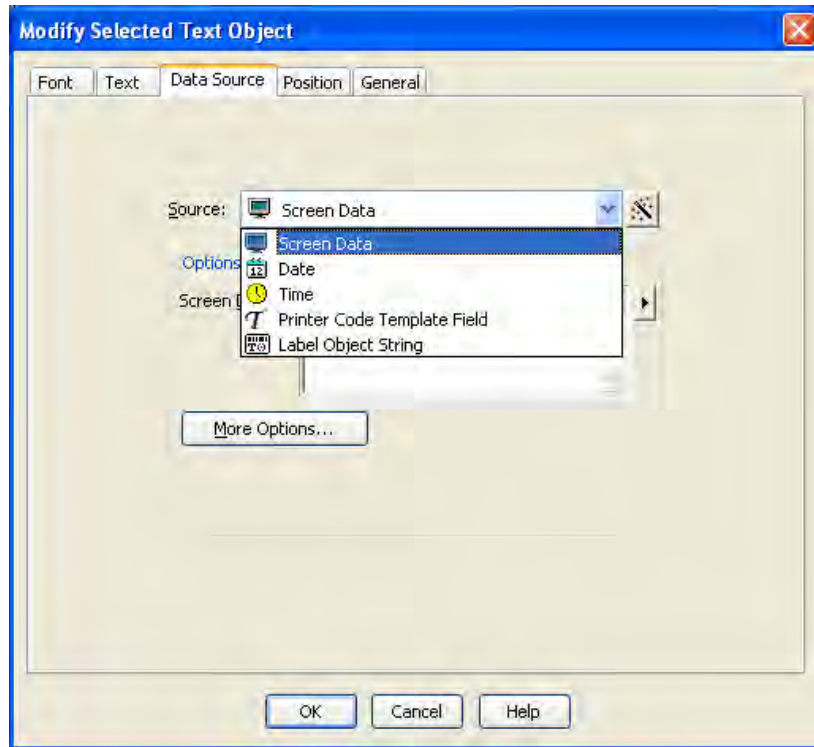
Modify Selected Text Object

Font | Text | Data Source | Position | General

Source: Screen Data

Screen Data
Date
Time
Printer Code Template Field
Label Object String

Options

Screen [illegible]

More Options...

OK | Cancel | Help